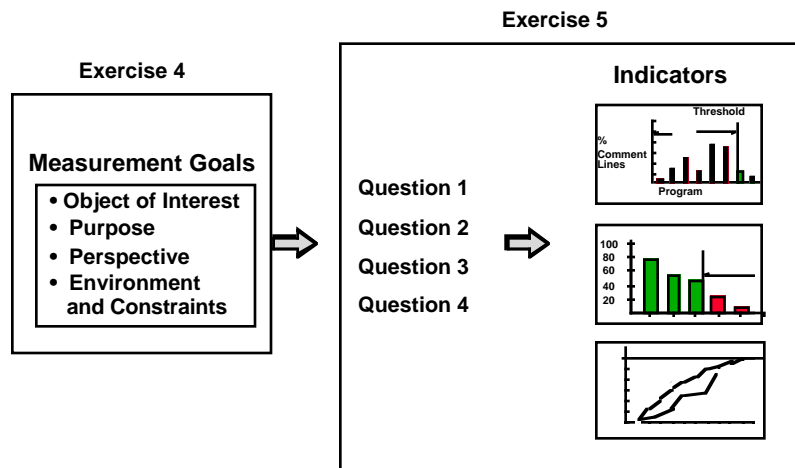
Exercise 5

Exercise 4

Measurement Goals

• Object of Interest
• Purpose
• Perspective
• Environment and Constraints

Question 1
Question 2
Question 3
Question 4

Indicators

Threshold
% Comment Lines
Program

100
80
60
40
20